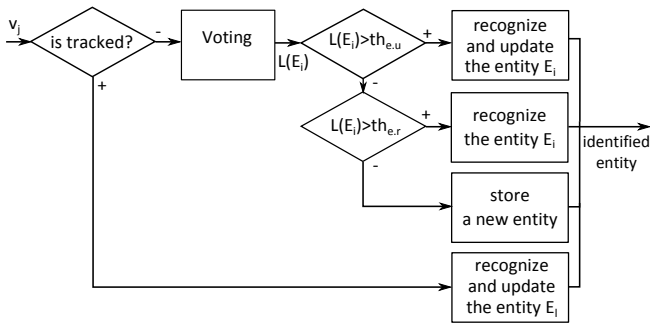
$v_j$

is tracked?

-

+

Voting

$L(E_i)$

$L(E_i)>th_{e.u}$

+

-

recognize and update the entity $E_i$

$L(E_i)>th_{e.r}$

+

-

recognize the entity $E_i$

identified entity

store a new entity

recognize and update the entity $E_i$